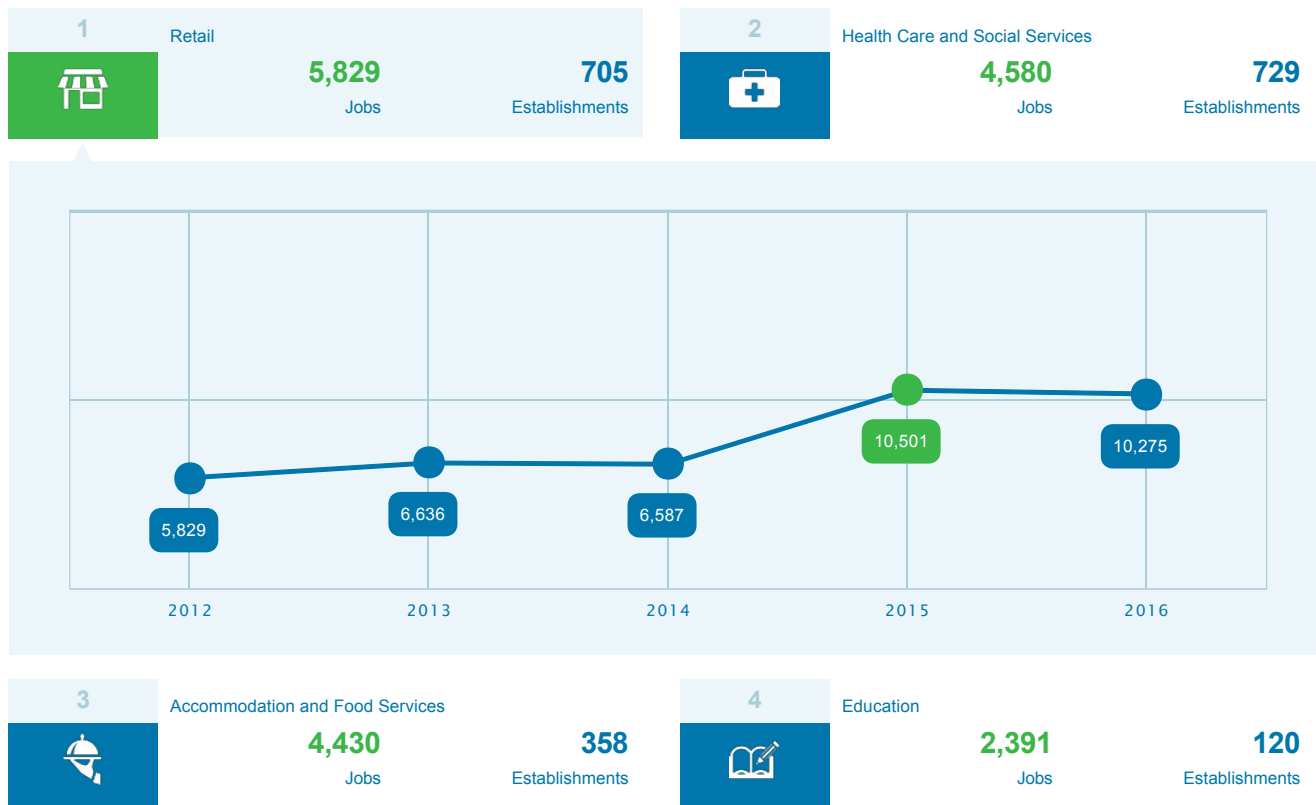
1

Retail

5,829
Jobs

705
Establishments

2

Health Care and Social Services

4,580
Jobs

729
Establishments

5,829
6,636
6,587
10,501
10,275

2012
2013
2014
2015
2016

3

Accommodation and Food Services

4,430
Jobs

358
Establishments

4

Education

2,391
Jobs

120
Establishments